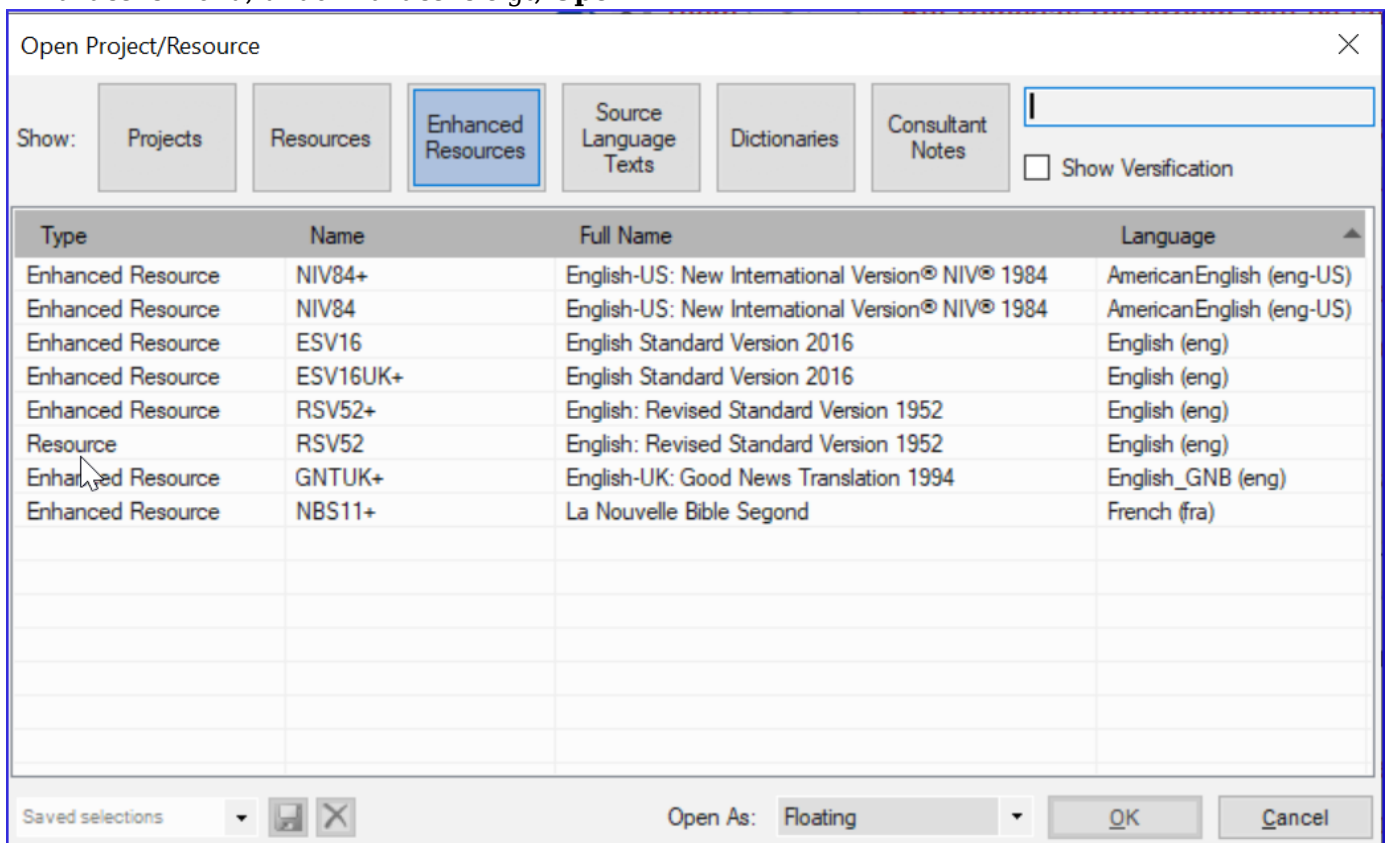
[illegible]

Open Project/Resource

Show: Projects Resources Enhanced Resources Source Language Texts Dictionaries Consultant Notes

Show Versification

| Type | Name | Full Name | Language |
|---|---|---|---|
| Enhanced Resource | NIV84+ | English-US: New International Version® NIV® 1984 | AmericanEnglish (eng-US) |
| Enhanced Resource | NIV84 | English-US: New International Version® NIV® 1984 | AmericanEnglish (eng-US) |
| Enhanced Resource | ESV16 | English Standard Version 2016 | English (eng) |
| Enhanced Resource | ESV16UK+ | English Standard Version 2016 | English (eng) |
| Enhanced Resource | RSV52+ | English: Revised Standard Version 1952 | English (eng) |
| Resource | RSV52 | English: Revised Standard Version 1952 | English (eng) |
| Enhanced Resource | GNTUK+ | English-UK: Good News Translation 1994 | English_GNB (eng) |
| Enhanced Resource | NBS11+ | La Nouvelle Bible Segond | French (fra) |

Saved selections

Open As: Floating

OK

Cancel